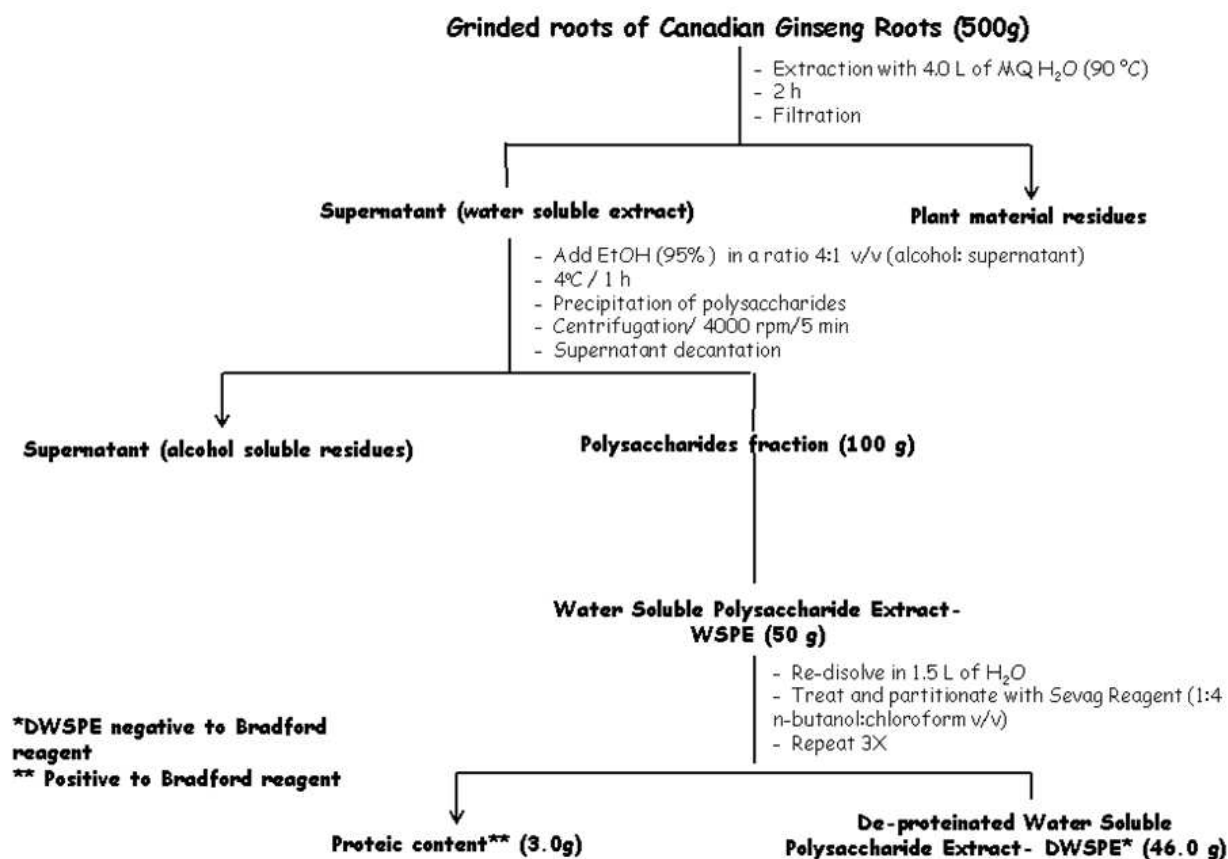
Grinded roots of Canadian Ginseng Roots (500g)

- Extraction with 4.0 L of MQ $H_2O$ (90 °C)
- 2 h
- Filtration

Supernatant (water soluble extract)

Plant material residues

- Add EtOH (95%) in a ratio 4:1 v/v (alcohol: supernatant)
- 4ºC / 1 h
- Precipitation of polysaccharides
- Centrifugation/ 4000 rpm/5 min
- Supernatant decantation

Supernatant (alcohol soluble residues)

Polysaccharides fraction (100 g)

Water Soluble Polysaccharide Extract- WSPE (50 g)

- Re-disolve in 1.5 L of $H_2O$
- Treat and partitionate with Sevag Reagent (1:4 n-butanol:chloroform v/v)
- Repeat 3X

*DWSPE negative to Bradford reagent
** Positive to Bradford reagent

Proteic content** (3.0g)

De-proteinated Water Soluble Polysaccharide Extract- DWSPE* (46.0 g)